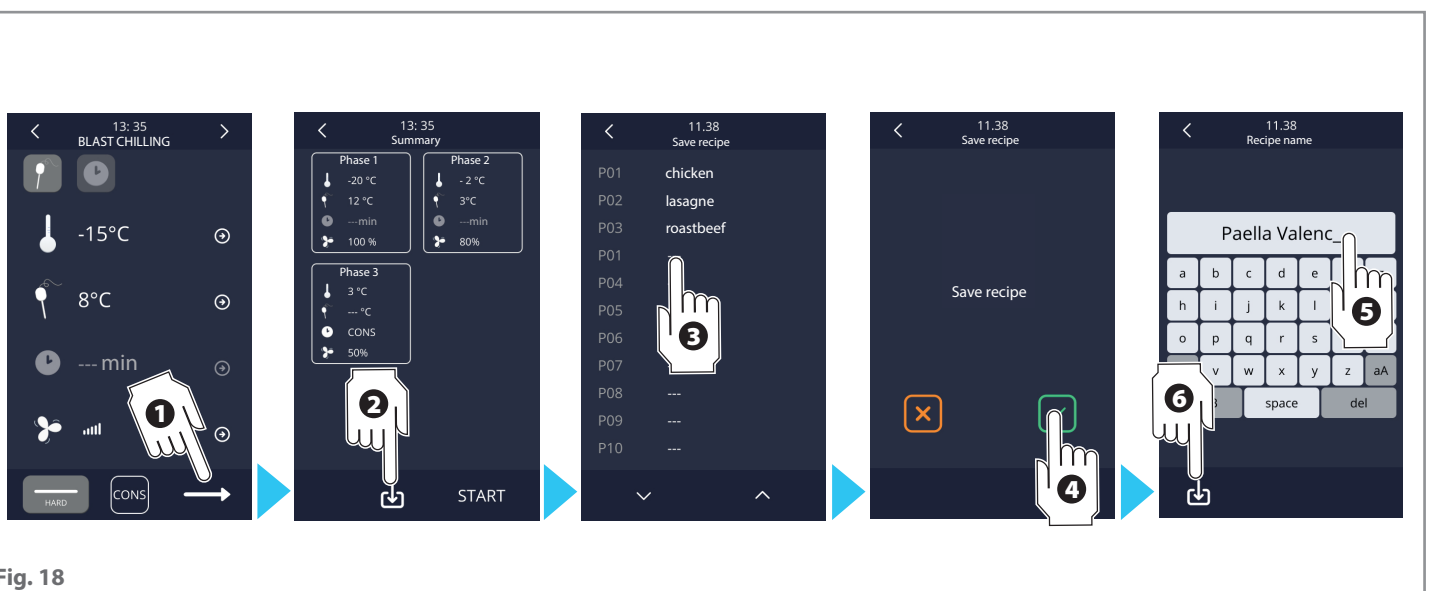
13: 35
BLAST CHILLING

-15°C

8°C

--- min

HARD

CONS

1

13: 35
Summary

Phase 1
-20 °C
12 °C
---min
100 %

Phase 2
- 2 °C
3°C
---min
80%

Phase 3
3 °C
--- °C
CONS
50%

2

START

11.38
Save recipe

P01 chicken
P02 lasagne
P03 roastbeef
P01
P04
P05
P06
P07
P08 ---
P09 ---
P10 ---

3

11.38
Save recipe

Save recipe

4

11.38
Recipe name

Paella Valenc_

a b c d e
h i j k l
o p q r s
v w x y z aA
space del

5

6

Fig. 18